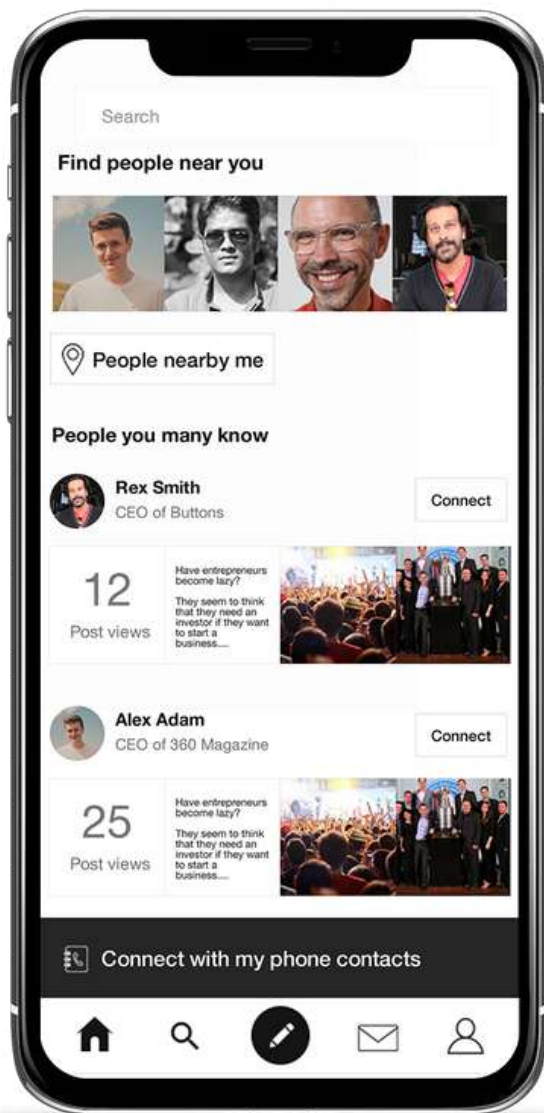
Search

Find people near you

People nearby me

People you many know

Rex Smith
CEO of Buttons

Connect

12
Post views

Have entrepreneurs become lazy?

They seem to think that they need an investor if they want to start a business.....

Alex Adam
CEO of 360 Magazine

Connect

25
Post views

Have entrepreneurs become lazy?

They seem to think that they need an investor if they want to start a business.....

Connect with my phone contacts